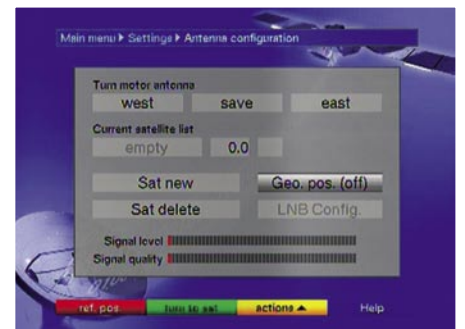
Main menu ▶ Settings ▶ Antenna configuration

Turn motor antenna

west save east

Current satellite list

empty 0.0

Sat new Geo. pos. (off)

Sat delete LNB Config.

Signal level

Signal quality

ref. pos. turn to sat actions ▲ Help